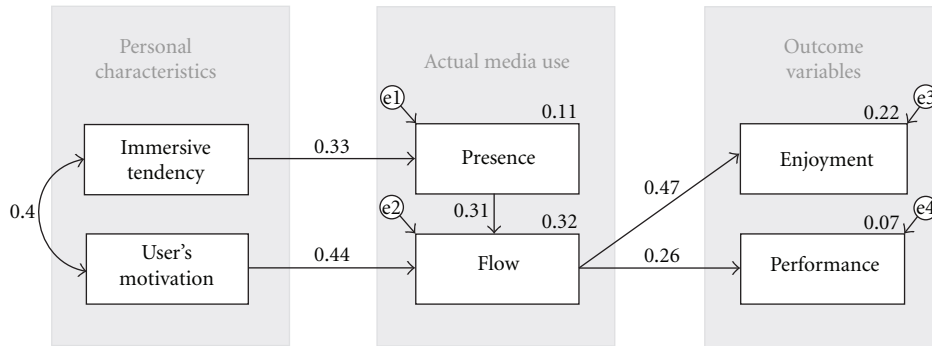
Personal characteristics

Actual media use

Outcome variables

e1

0.11

e3

0.22

Immersive tendency

0.33

Presence

Enjoyment

0.47

0.31

e2

0.32

e4

0.07

0.4

User's motivation

0.44

Flow

0.26

Performance